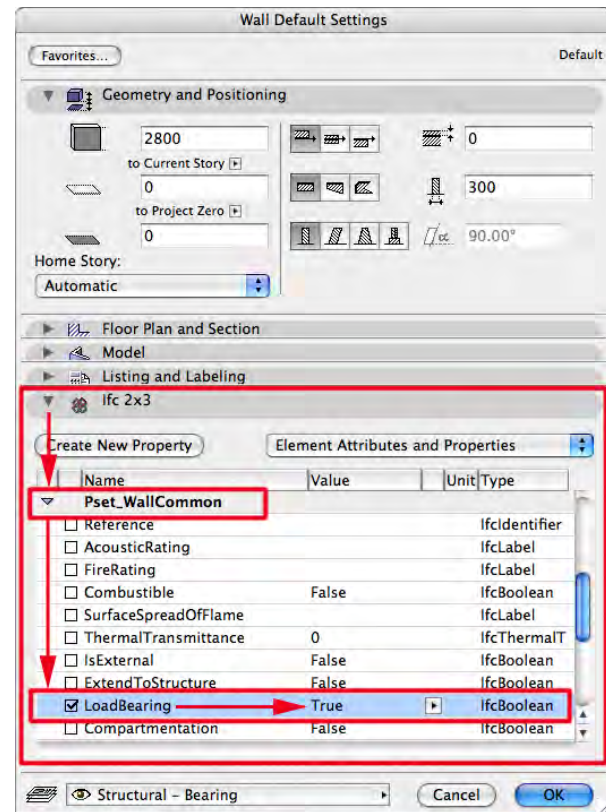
Wall Default Settings

Favorites...

Default

Geometry and Positioning

2800

to Current Story

0

to Project Zero

0

0

300

90.00°

Home Story:

Automatic

Floor Plan and Section

Model

Listing and Labeling

Ifc 2x3

Create New Property

Element Attributes and Properties

| Name | Value | Unit | Type |
|---|---|---|---|
| Pset_WallCommon | | | |
| Reference | | | IfcIdentifier |
| AcousticRating | | | IfcLabel |
| FireRating | | | IfcLabel |
| Combustible | False | | IfcBoolean |
| SurfaceSpreadOfFlame | | | IfcLabel |
| ThermalTransmittance | 0 | | IfcThermalT |
| IsExternal | False | | IfcBoolean |
| ExtendToStructure | False | | IfcBoolean |
| LoadBearing | True | | IfcBoolean |
| Compartmentation | False | | IfcBoolean |

Structural - Bearing

Cancel

OK